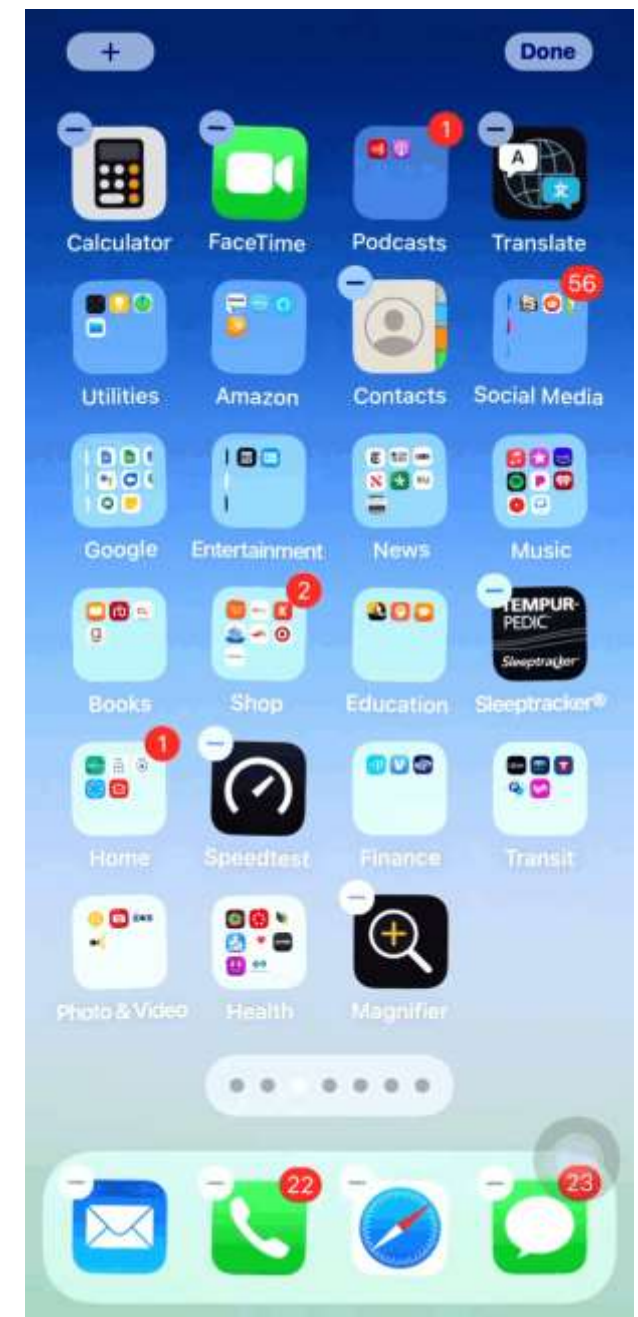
+

Done

Calculator

FaceTime

1

Podcasts

Translate

Utilities

Amazon

Contacts

56

Social Media

Google

Entertainment

News

Music

Books

2

Shop

Education

TEMPUR-PEDIC Sleeptracker

Sleeptracker®

1

Home

Speedtest

Finance

Transit

Photo & Video

Health

Magnifier

22

23